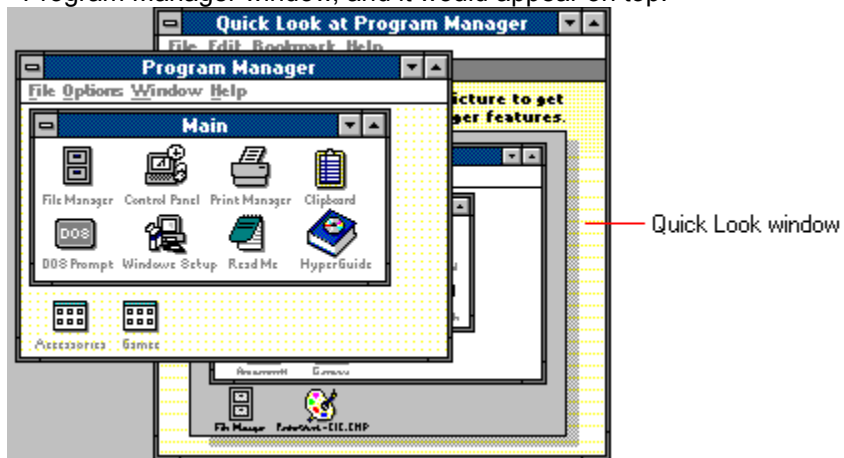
Program Manager window, and it would appear on top.

Quick Look at Program Manager

File Edit Bookmark Help

Program Manager

File Options Window Help

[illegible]icture to get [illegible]ger features.

Main

File Manager Control Panel Print Manager Clipboard

DOS

DOS Prompt Windows Setup Read Me HyperGuide

Accessories Games

File Manager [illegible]

Quick Look window